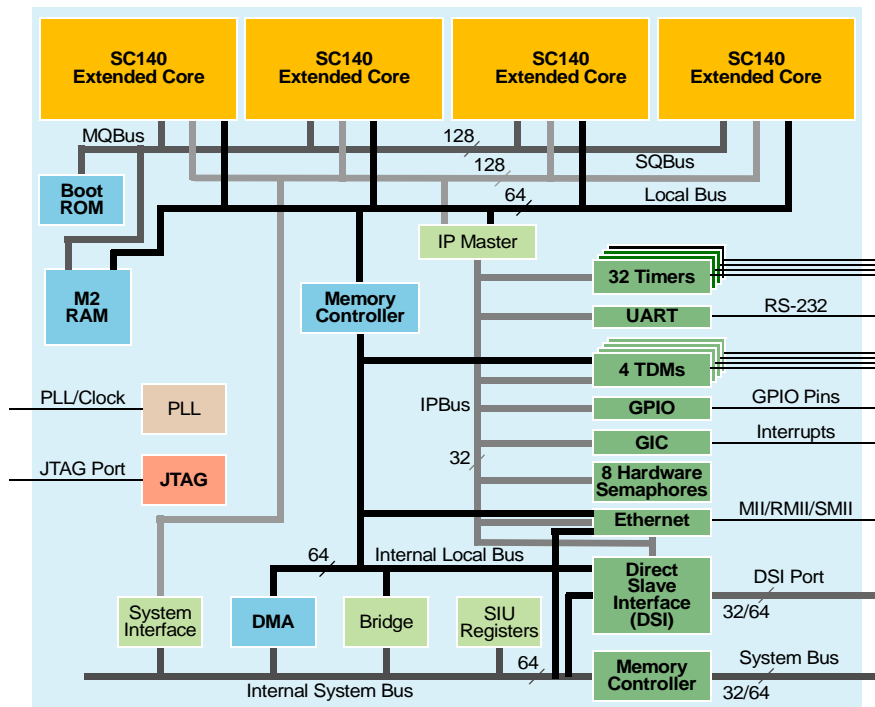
SC140
Extended Core

SC140
Extended Core

SC140
Extended Core

SC140
Extended Core

MQBus

128

128

SQBus

64

Local Bus

Boot
ROM

IP Master

M2
RAM

32 Timers

Memory
Controller

UART

RS-232

4 TDMs

PLL/Clock

PLL

IPBus

GPIO

GPIO Pins

GIC

Interrupts

JTAG Port

JTAG

32

8 Hardware
Semaphores

Ethernet

MII/RMII/SMII

64

Internal Local Bus

Direct
Slave
Interface
(DSI)

DSI Port

32/64

System
Interface

DMA

Bridge

SIU
Registers

64

Memory
Controller

System Bus

32/64

Internal System Bus